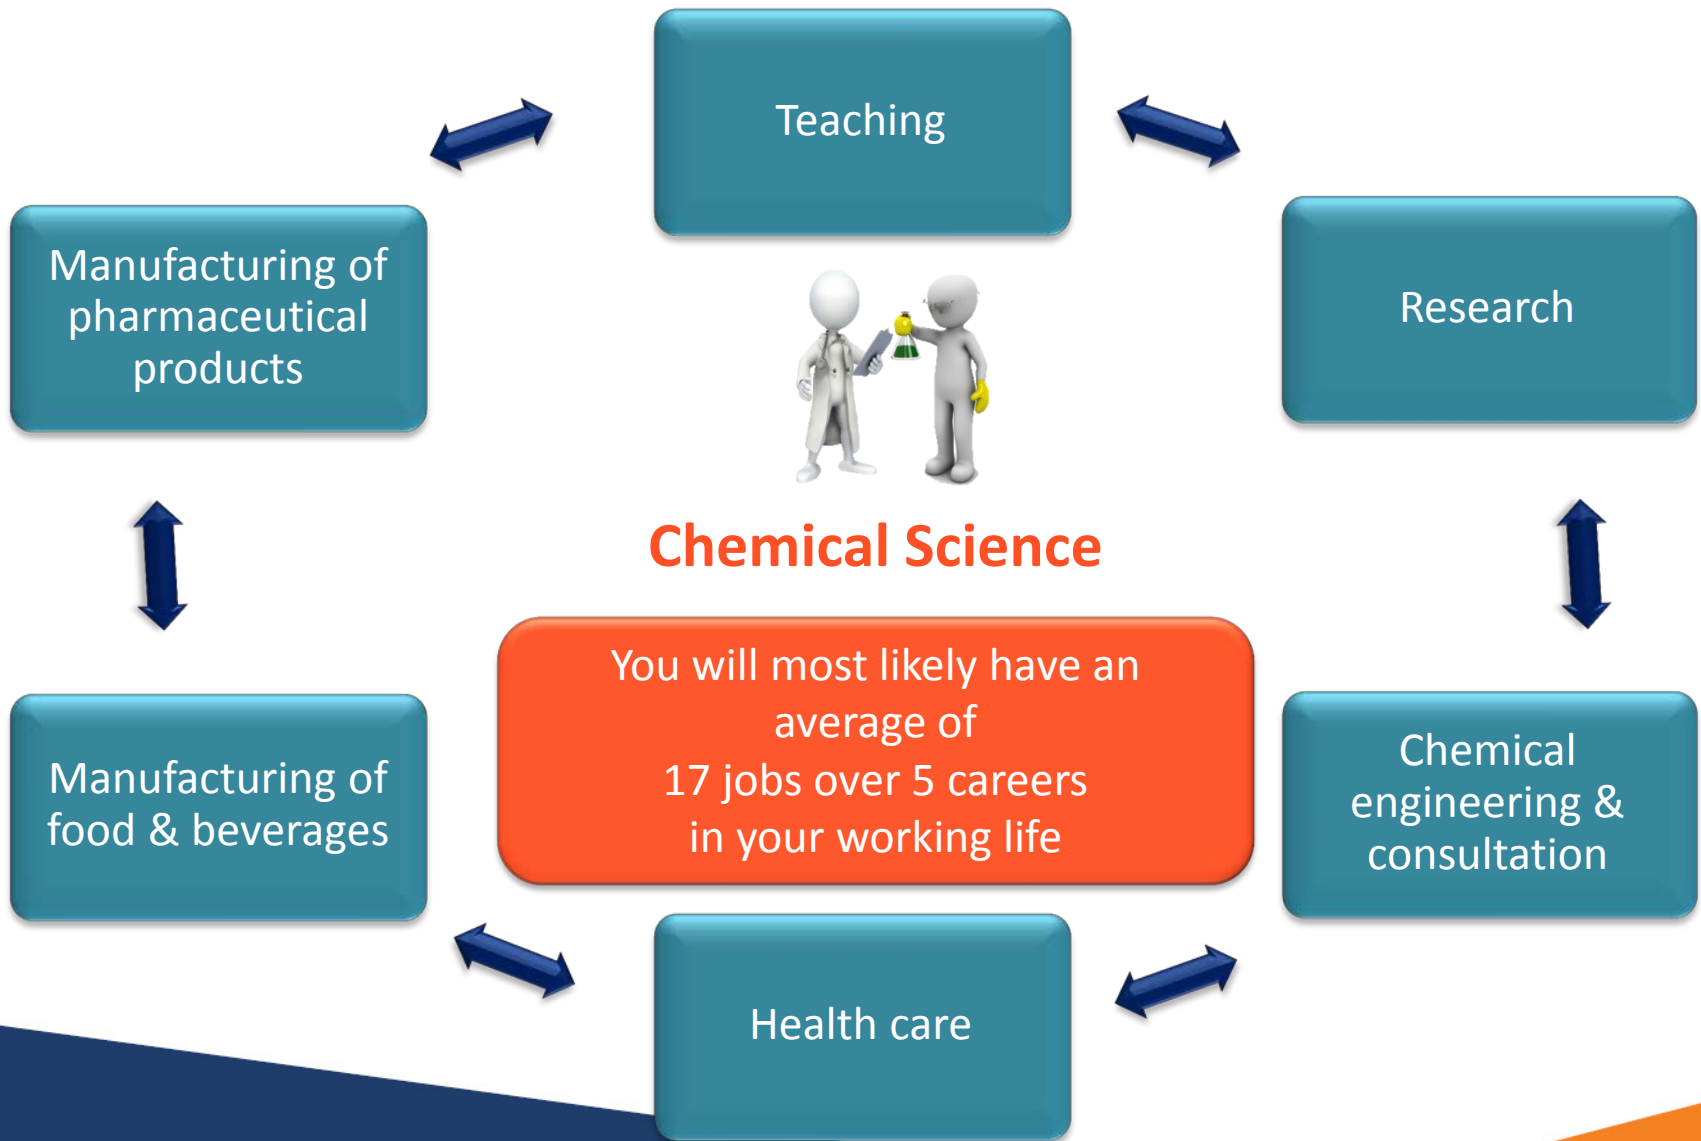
Teaching

Manufacturing of pharmaceutical products

Research

Chemical Science

You will most likely have an average of
17 jobs over 5 careers
in your working life

Manufacturing of food & beverages

Chemical engineering & consultation

Health care